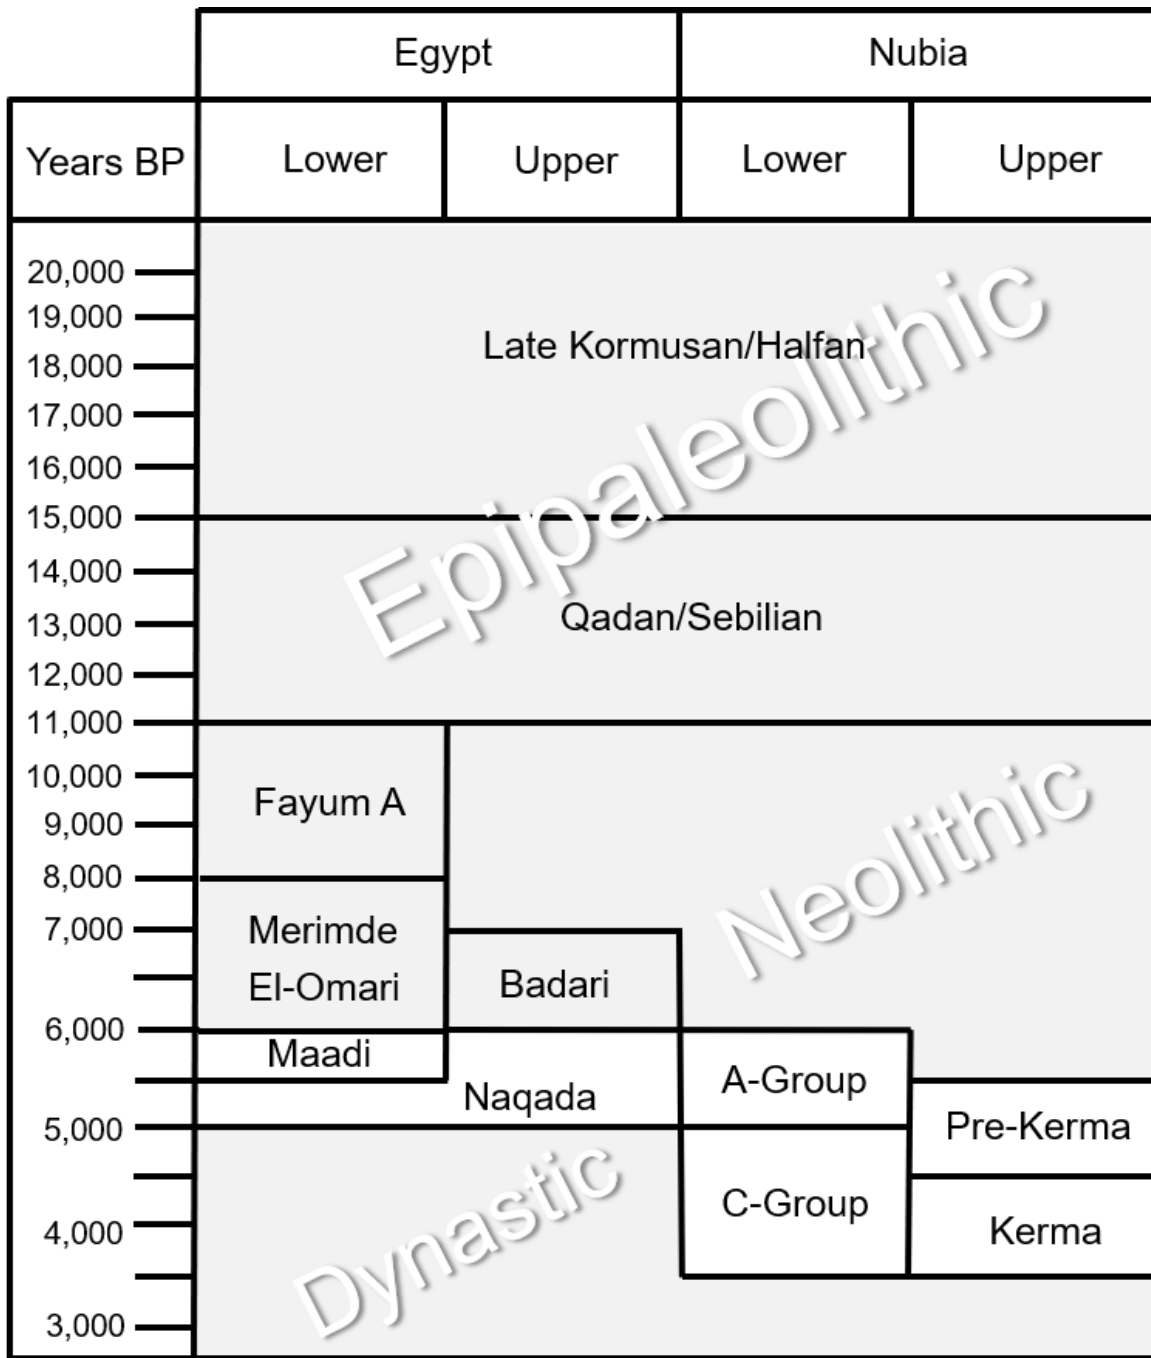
Egypt | Nubia

Years BP | Lower | Upper | Lower | Upper

20,000
19,000
18,000
17,000
16,000
15,000
14,000
13,000
12,000
11,000
10,000
9,000
8,000
7,000
6,000
5,000
4,000
3,000

Late Kormusan/Halfan

Epipaleolithic

Qadan/Sebilian

Fayum A

Neolithic

Merimde
El-Omari

Badari

Maadi

Naqada

A-Group

Pre-Kerma

C-Group

Kerma

Dynastic